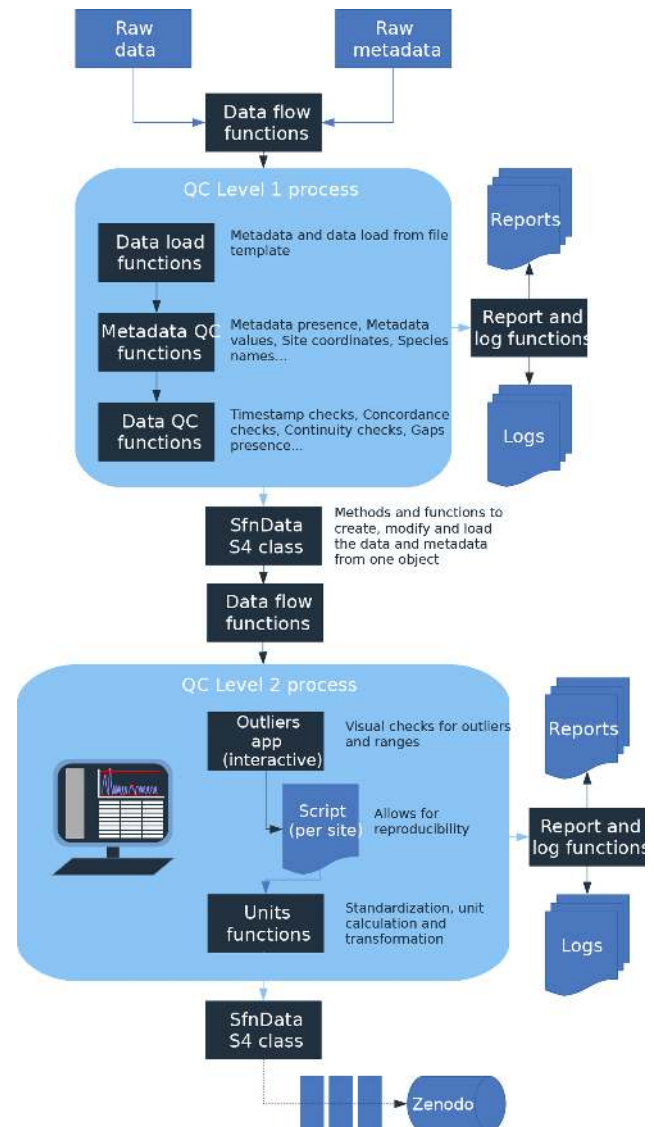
Raw data

Raw metadata

Data flow functions

QC Level 1 process

Data load functions

Metadata and data load from file template

Metadata QC functions

Metadata presence, Metadata values, Site coordinates, Species names...

Data QC functions

Timestamp checks, Concordance checks, Continuity checks, Gaps presence...

Reports

Report and log functions

Logs

SfnData S4 class

Methods and functions to create, modify and load the data and metadata from one object

Data flow functions

QC Level 2 process

Outliers app (interactive)

Visual checks for outliers and ranges

Script (per site)

Allows for reproducibility

Units functions

Standardization, unit calculation and transformation

Reports

Report and log functions

Logs

SfnData S4 class

Zenodo